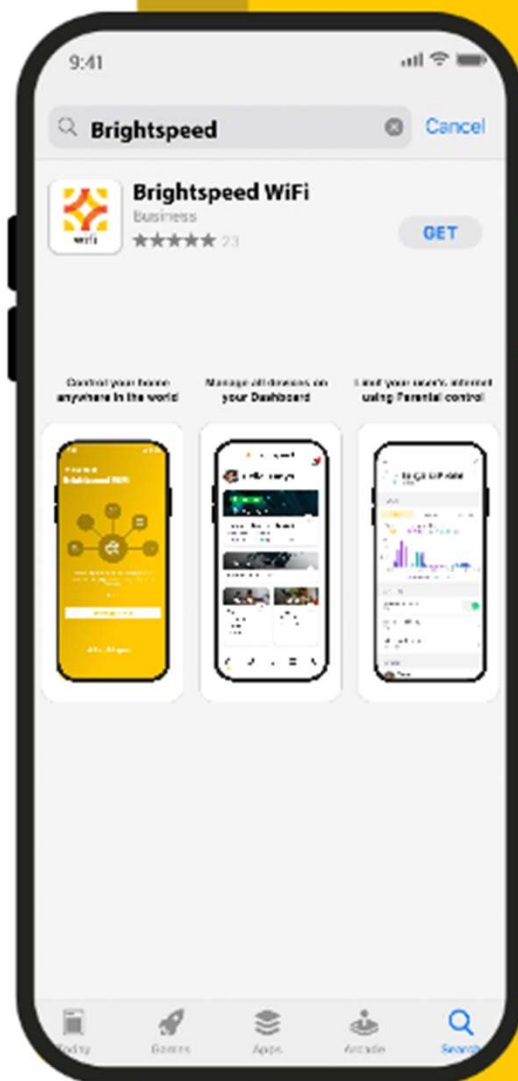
9:41

Brightspeed

Cancel

wifi

Brightspeed WiFi

Business

★★★★★ 23

GET

Control your home anywhere in the world

Manage all devices on your Dashboard

Limit your user's internet using Parental control

Brightspeed WiFi

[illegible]

Today

Games

Apps

Arcade

Search